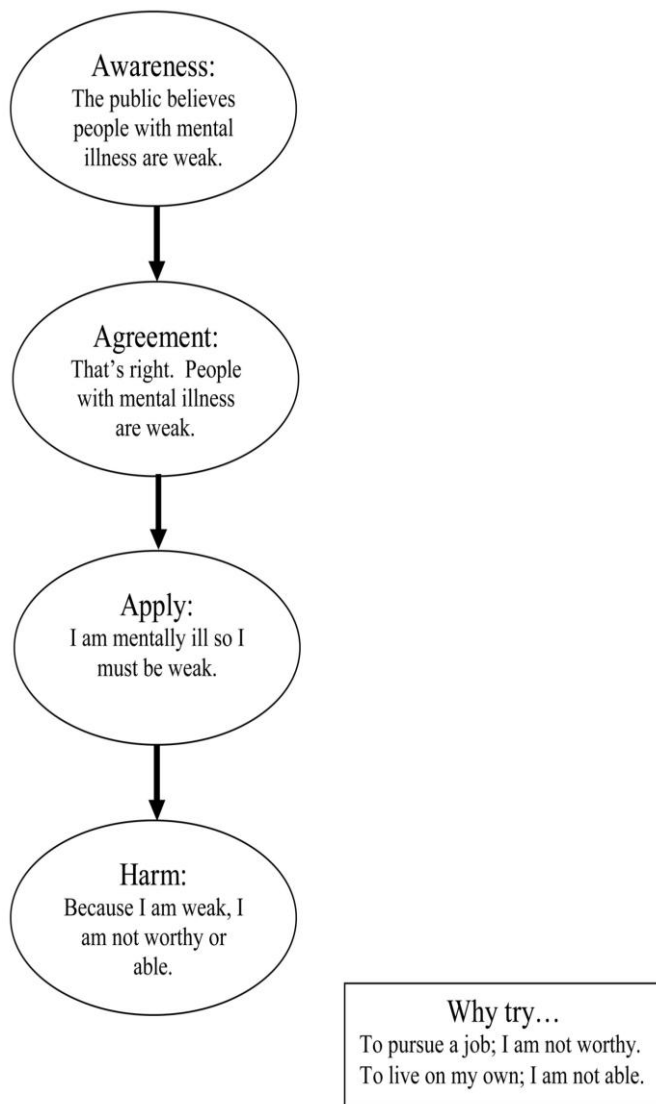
Awareness:
The public believes people with mental illness are weak.

Agreement:
That's right. People with mental illness are weak.

Apply:
I am mentally ill so I must be weak.

Harm:
Because I am weak, I am not worthy or able.

Why try…
To pursue a job; I am not worthy.
To live on my own; I am not able.